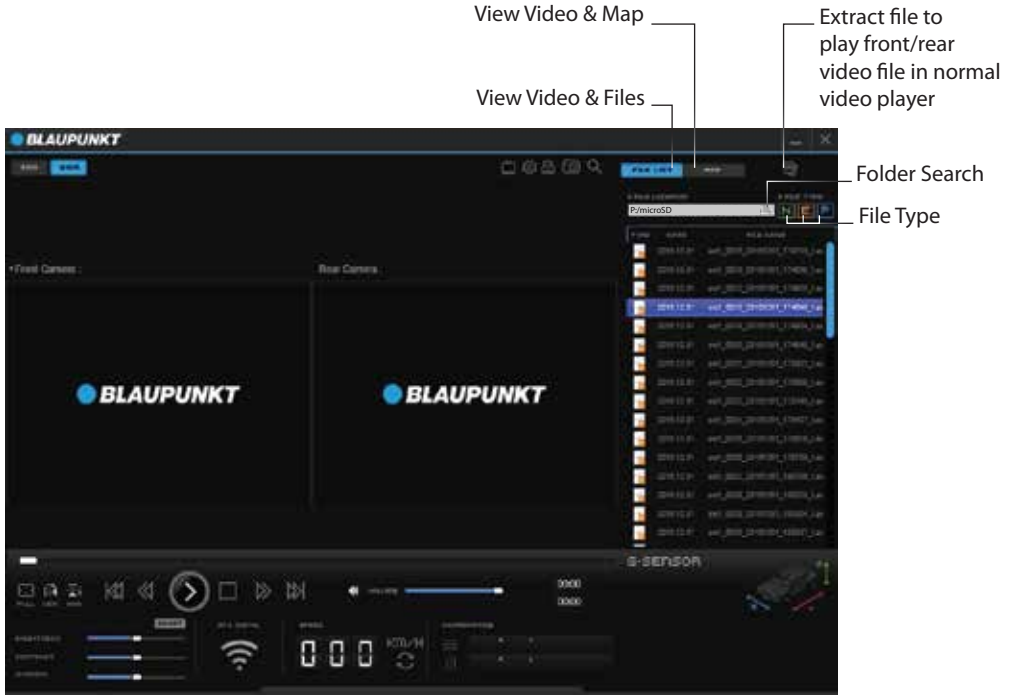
View Video & Map

Extract file to play front/rear video file in normal video player

View Video & Files

BLAUPUNKT

Folder Search

File Type

P:/microSD

Front Camera

Rear Camera

BLAUPUNKT

BLAUPUNKT

G-SENSOR

000

KM/H